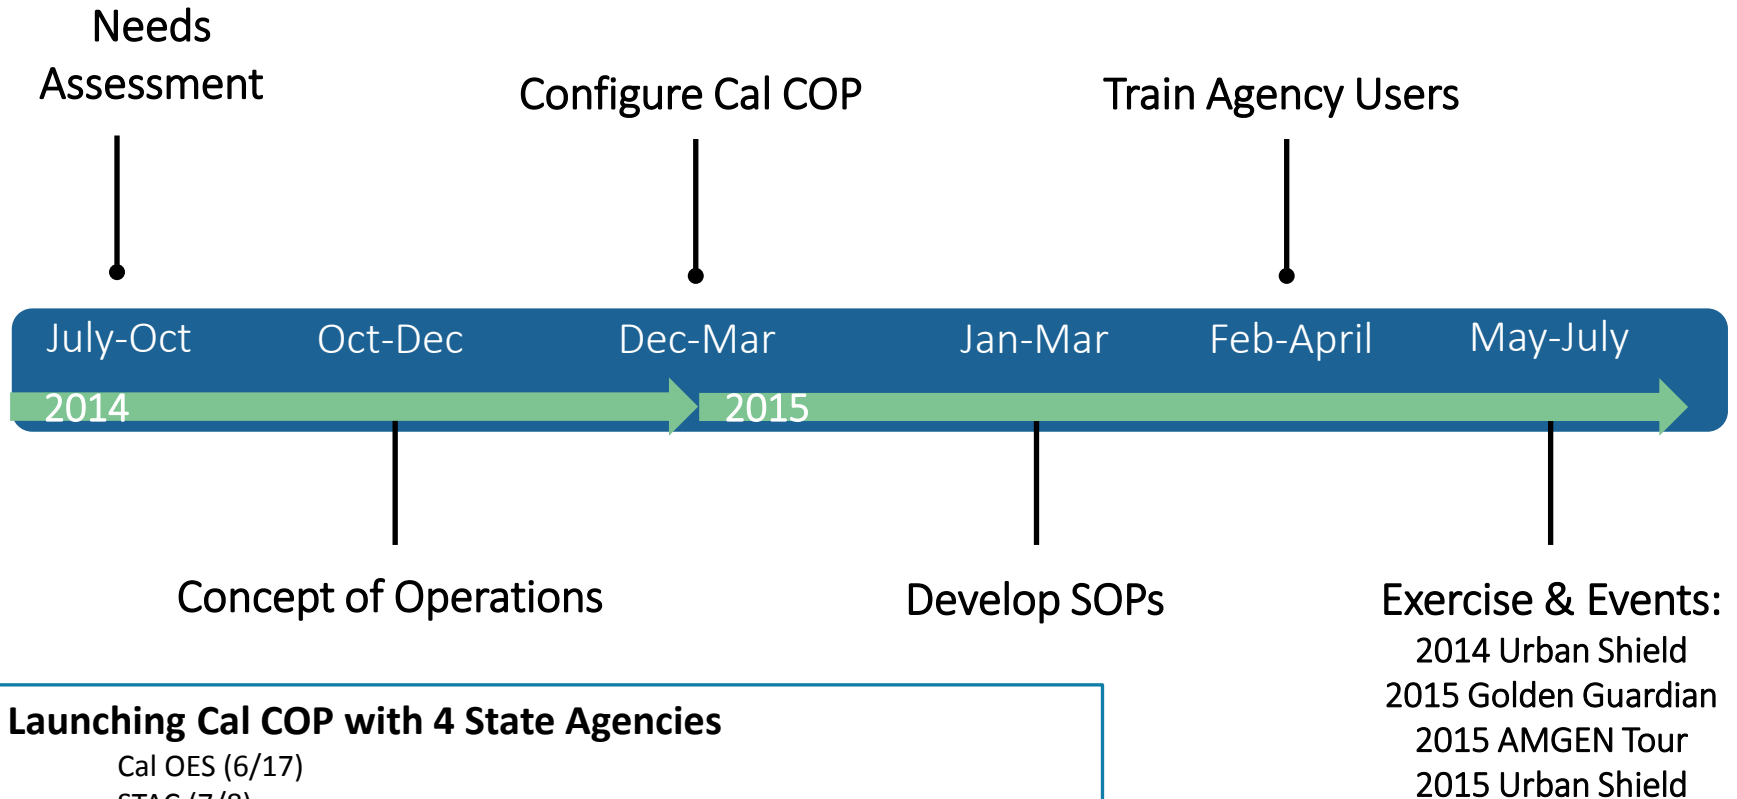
Needs Assessment

Configure Cal COP

Train Agency Users

July-Oct

Oct-Dec

Dec-Mar

Jan-Mar

Feb-April

May-July

2014

2015

Concept of Operations

Develop SOPs

Exercise & Events:
2014 Urban Shield
2015 Golden Guardian
2015 AMGEN Tour
2015 Urban Shield

Launching Cal COP with 4 State Agencies
Cal OES (6/17)
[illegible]